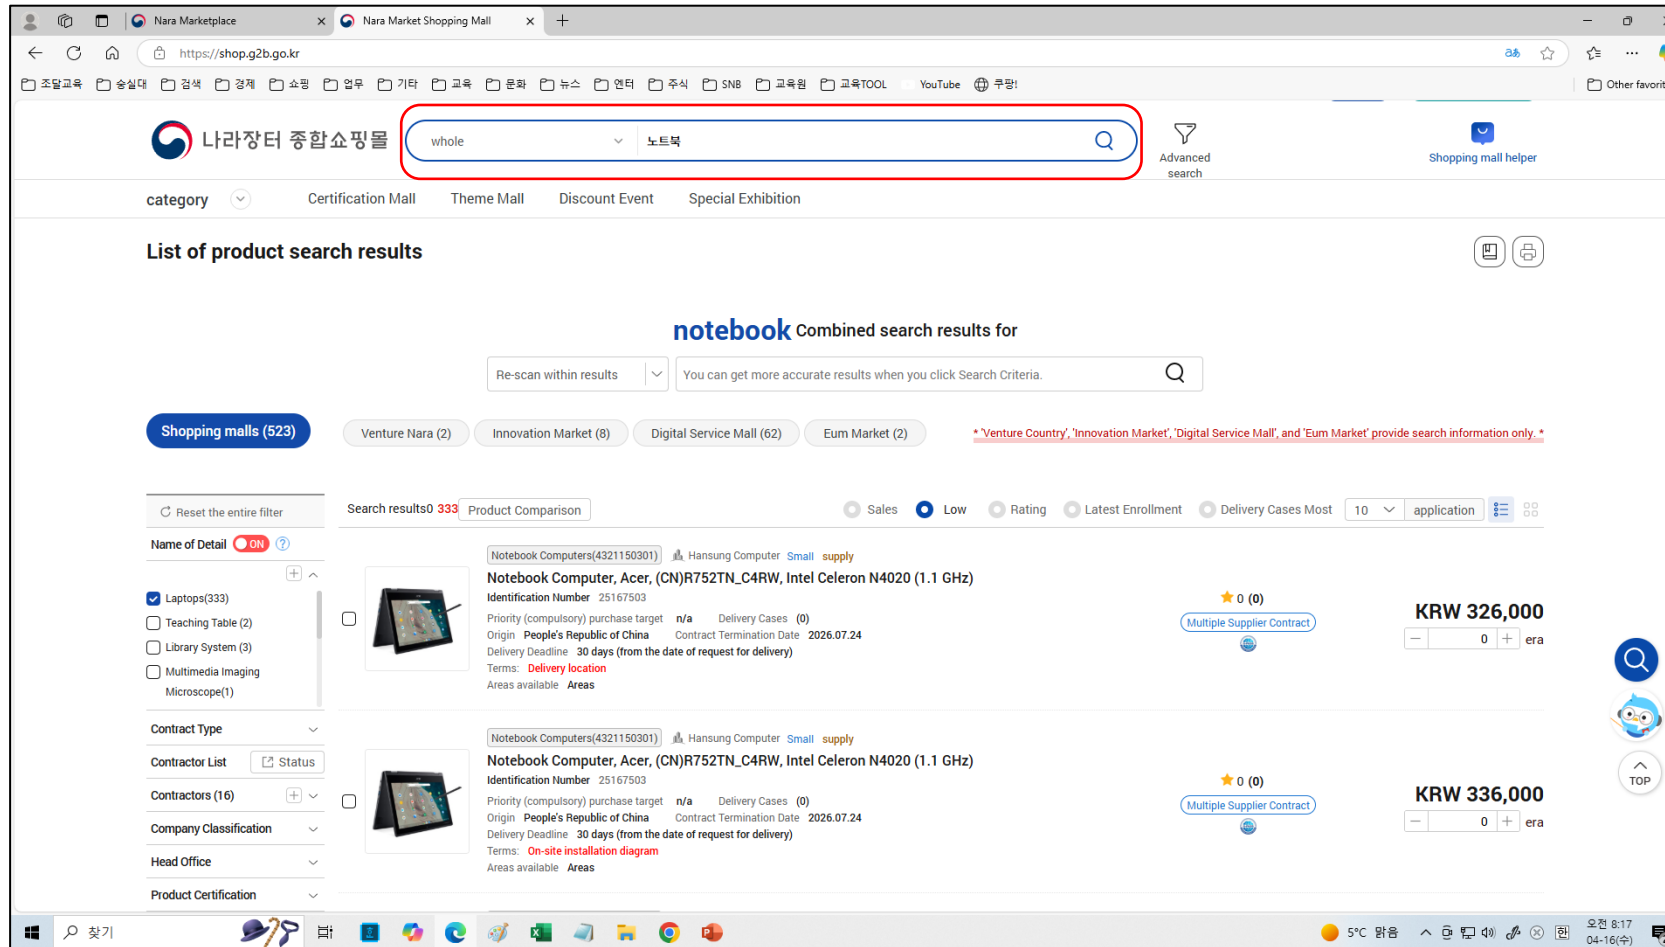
Nara Marketplace
Nara Market Shopping Mall
https://shop.g2b.go.kr
조달교육 숭실대 검색 경제 쇼핑 업무 기타 교육 문화 뉴스 엔터 주식 SNB 교육원 교육TOOL YouTube 쿠팡!
Other favorit

나라장터 종합쇼핑몰
whole
노트북
Advanced search
Shopping mall helper

category
Certification Mall
Theme Mall
Discount Event
Special Exhibition

List of product search results

notebook Combined search results for
Re-scan within results
You can get more accurate results when you click Search Criteria.

Shopping malls (523)
Venture Nara (2)
Innovation Market (8)
Digital Service Mall (62)
Eum Market (2)
* 'Venture Country', 'Innovation Market', 'Digital Service Mall', and 'Eum Market' provide search information only. *

Reset the entire filter
Name of Detail ON
Laptops(333)
Teaching Table (2)
Library System (3)
Multimedia Imaging Microscope(1)
Contract Type
Contractor List Status
Contractors (16)
Company Classification
Head Office
Product Certification

Search results0 333 Product Comparison
Sales Low Rating Latest Enrollment Delivery Cases Most 10 application

Notebook Computers(4321150301) Hansung Computer Small supply
Notebook Computer, Acer, (CN)R752TN_C4RW, Intel Celeron N4020 (1.1 GHz)
Identification Number 25167503
Priority (compulsory) purchase target n/a Delivery Cases (0)
Origin People's Republic of China Contract Termination Date 2026.07.24
Delivery Deadline 30 days (from the date of request for delivery)
Terms: Delivery location
Areas available Areas
0 (0)
Multiple Supplier Contract
KRW 326,000
0 era

Notebook Computers(4321150301) Hansung Computer Small supply
Notebook Computer, Acer, (CN)R752TN_C4RW, Intel Celeron N4020 (1.1 GHz)
Identification Number 25167503
Priority (compulsory) purchase target n/a Delivery Cases (0)
Origin People's Republic of China Contract Termination Date 2026.07.24
Delivery Deadline 30 days (from the date of request for delivery)
Terms: On-site installation diagram
Areas available Areas
0 (0)
Multiple Supplier Contract
KRW 336,000
0 era

TOP
찾기
5°C 맑음
오전 8:17
04-16(수)